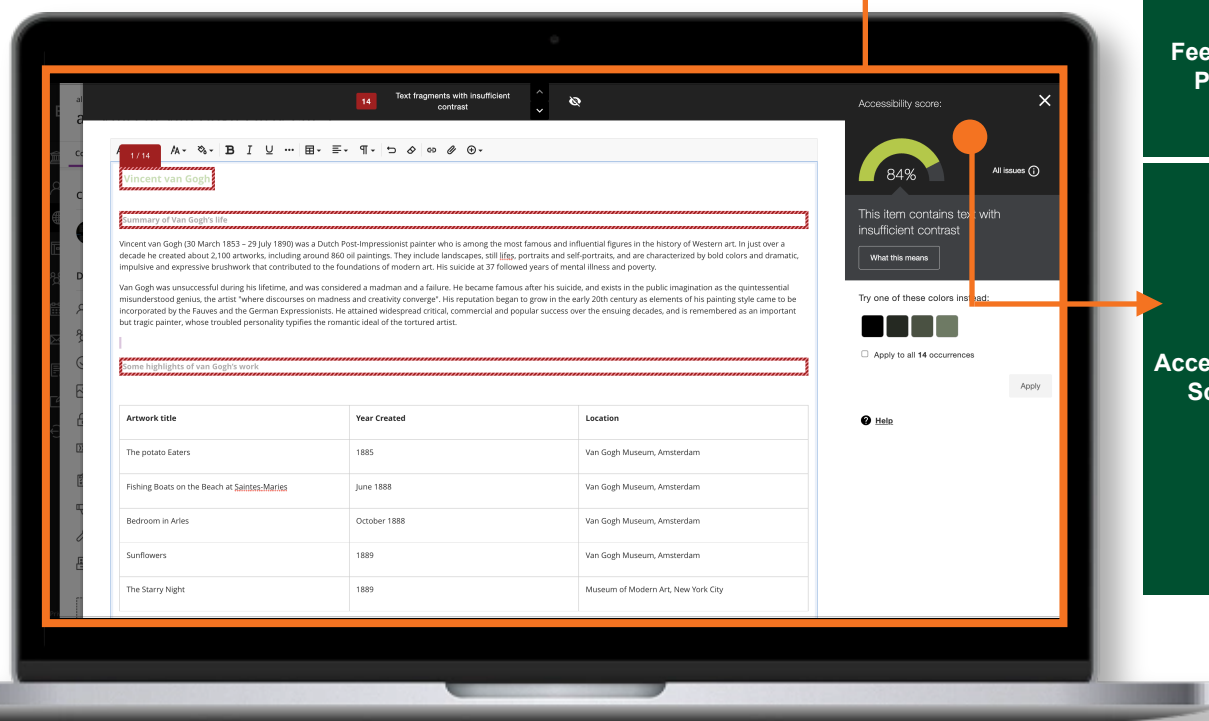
14 Text fragments with insufficient contrast

Accessibility score:

1 / 14

Vincent van Gogh

Summary of Van Gogh's life

Vincent van Gogh (30 March 1853 – 29 July 1890) was a Dutch Post-Impressionist painter who is among the most famous and influential figures in the history of Western art. In just over a decade he created about 2,100 artworks, including around 860 oil paintings. They include landscapes, still lifes, portraits and self-portraits, and are characterized by bold colors and dramatic, impulsive and expressive brushwork that contributed to the foundations of modern art. His suicide at 37 followed years of mental illness and poverty.

Van Gogh was unsuccessful during his lifetime, and was considered a madman and a failure. He became famous after his suicide, and exists in the public imagination as the quintessential misunderstood genius, the artist "where discourses on madness and creativity converge". His reputation began to grow in the early 20th century as elements of his painting style came to be incorporated by the Fauves and the German Expressionists. He attained widespread critical, commercial and popular success over the ensuing decades, and is remembered as an important but tragic painter, whose troubled personality typifies the romantic ideal of the tortured artist.

Some highlights of van Gogh's work

| Artwork title | Year Created | Location |
|---|---|---|
| The potato Eaters | 1885 | Van Gogh Museum, Amsterdam |
| Fishing Boats on the Beach at Saintes-Maries | June 1888 | Van Gogh Museum, Amsterdam |
| Bedroom in Arles | October 1888 | Van Gogh Museum, Amsterdam |
| Sunflowers | 1889 | Van Gogh Museum, Amsterdam |
| The Starry Night | 1889 | Museum of Modern Art, New York City |

84%

All issues

This item contains text with insufficient contrast

What this means

Try one of these colors instead:

Apply to all 14 occurrences

Apply

Help

Fee
P

Acce
Sc